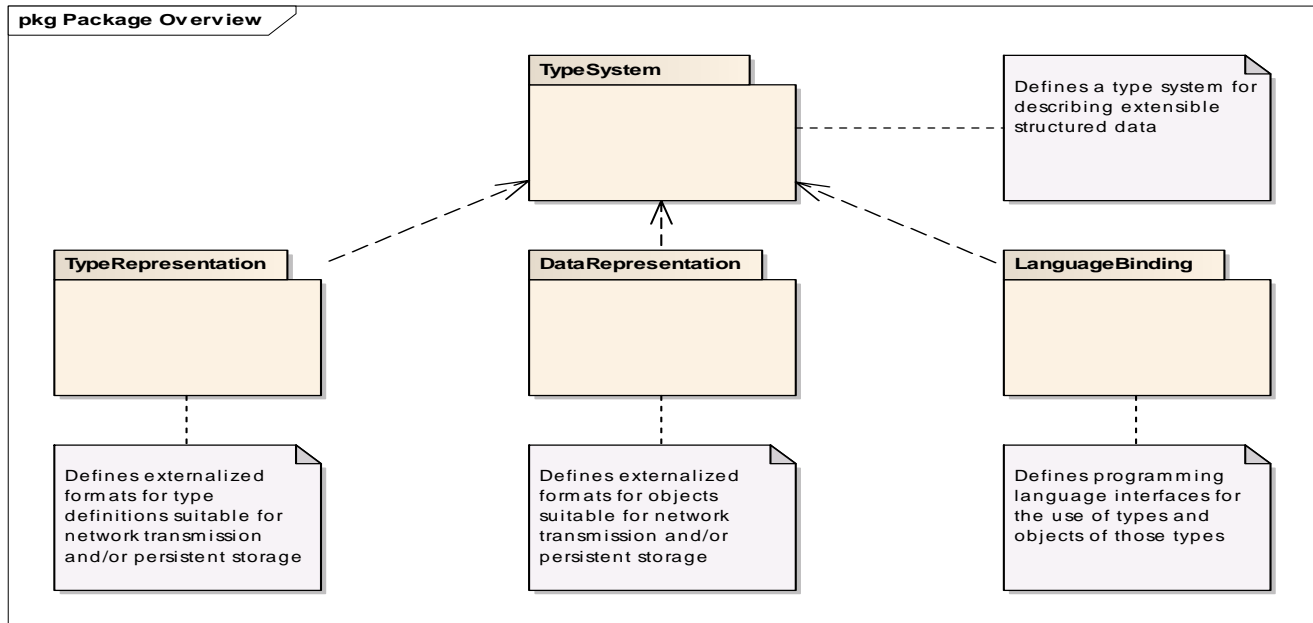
pkg Package Overview

TypeSystem

Defines a type system for describing extensible structured data

TypeRepresentation

DataRepresentation

LanguageBinding

Defines externalized formats for type definitions suitable for network transmission and/or persistent storage

Defines externalized formats for objects suitable for network transmission and/or persistent storage

Defines programming language interfaces for the use of types and objects of those types